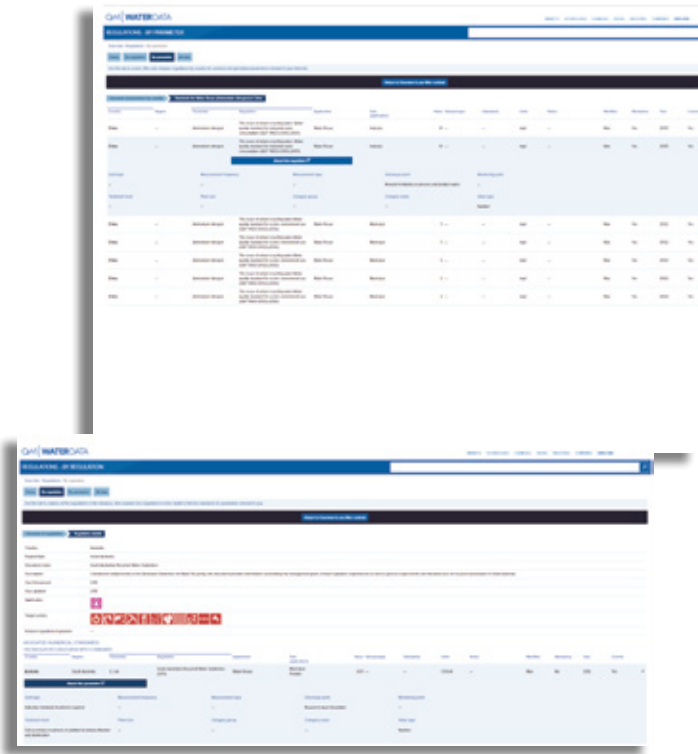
GWI WATERDATA

REGULATIONS - BY PARAMETER

Select a Contact to use filter content

Alkalinity

GWI WATERDATA

REGULATIONS - BY REGULATION

Select a Contact to use filter content

Regulation details

ASSOCIATED NUMERICAL STANDARDS

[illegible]